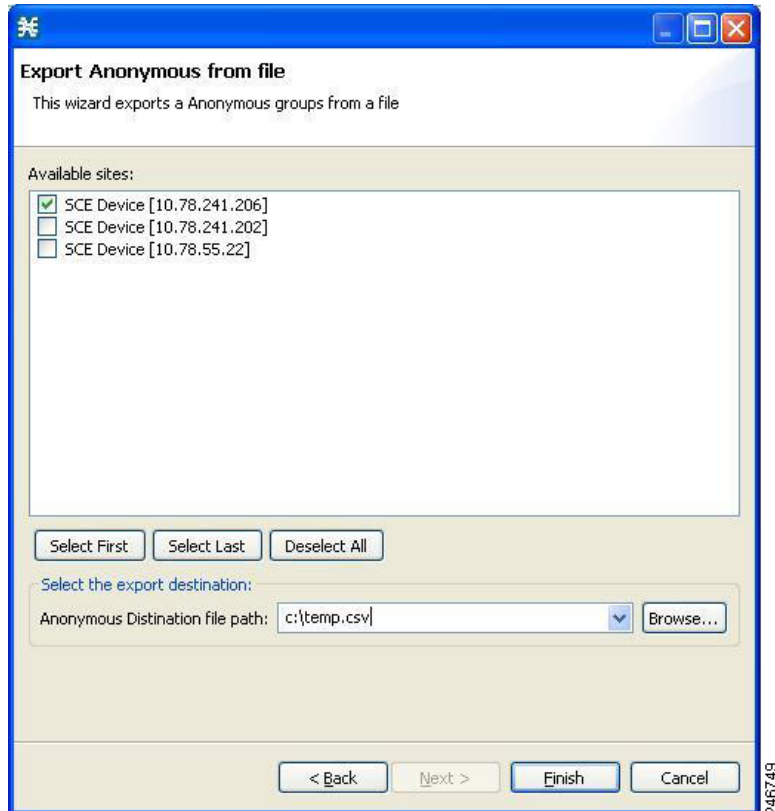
Export Anonymous from file

This wizard exports a Anonymous groups from a file

Available sites:

SCE Device [10.78.241.206]
SCE Device [10.78.241.202]
SCE Device [10.78.55.22]

Select First | Select Last | Deselect All

Select the export destination:

Anonymous Distination file path: c:\temp.csv | Browse...

< Back | Next > | Finish | Cancel

246749